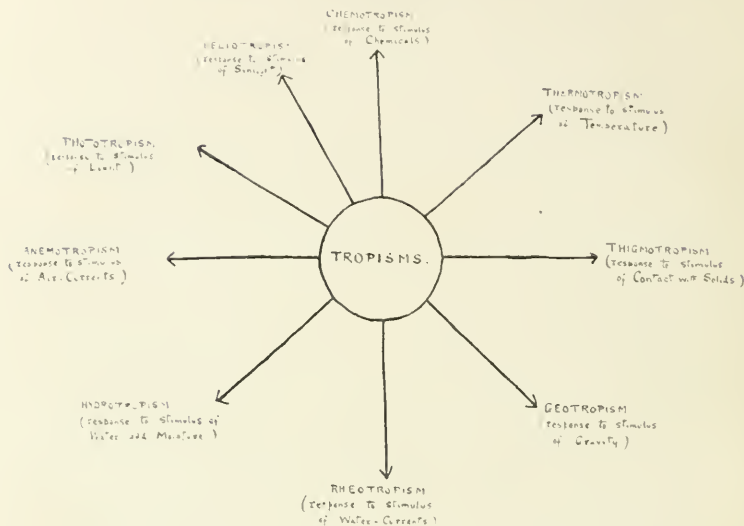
TROPISMS.

CHEMOTROPISM (response to stimulus of Chemicals)

THERMOTROPISM (response to stimulus of Temperature)

THIGMOTROPISM (response to stimulus of Contact with Solids)

GEOTROPISM (response to stimulus of Gravity)

RHEOTROPISM (response to stimulus of Water-Currents)

HYDROTROPISM (response to stimulus of Water and Moisture)

ANEMOTROPISM (response to stimulus of Air-Currents)

PHOTOTROPISM (response to stimulus of Light)

HELIOTROPISM (response to stimulus of Sunlight)